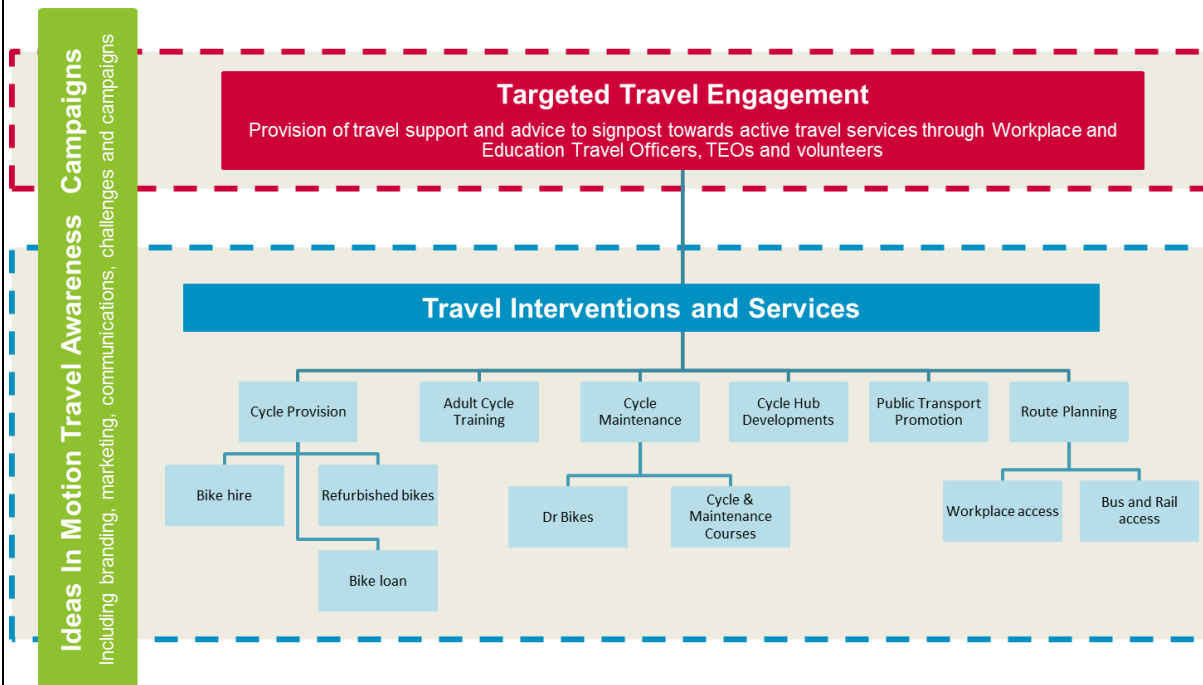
Ideas In Motion Travel Awareness Campaigns
Including branding, marketing, communications, challenges and campaigns

Targeted Travel Engagement
Provision of travel support and advice to signpost towards active travel services through Workplace and Education Travel Officers, TEOs and volunteers

Travel Interventions and Services

Cycle Provision
Adult Cycle Training
Cycle Maintenance
Cycle Hub Developments
Public Transport Promotion
Route Planning

Bike hire
Refurbished bikes
Bike loan

Dr Bikes
Cycle & Maintenance Courses

Workplace access
Bus and Rail access